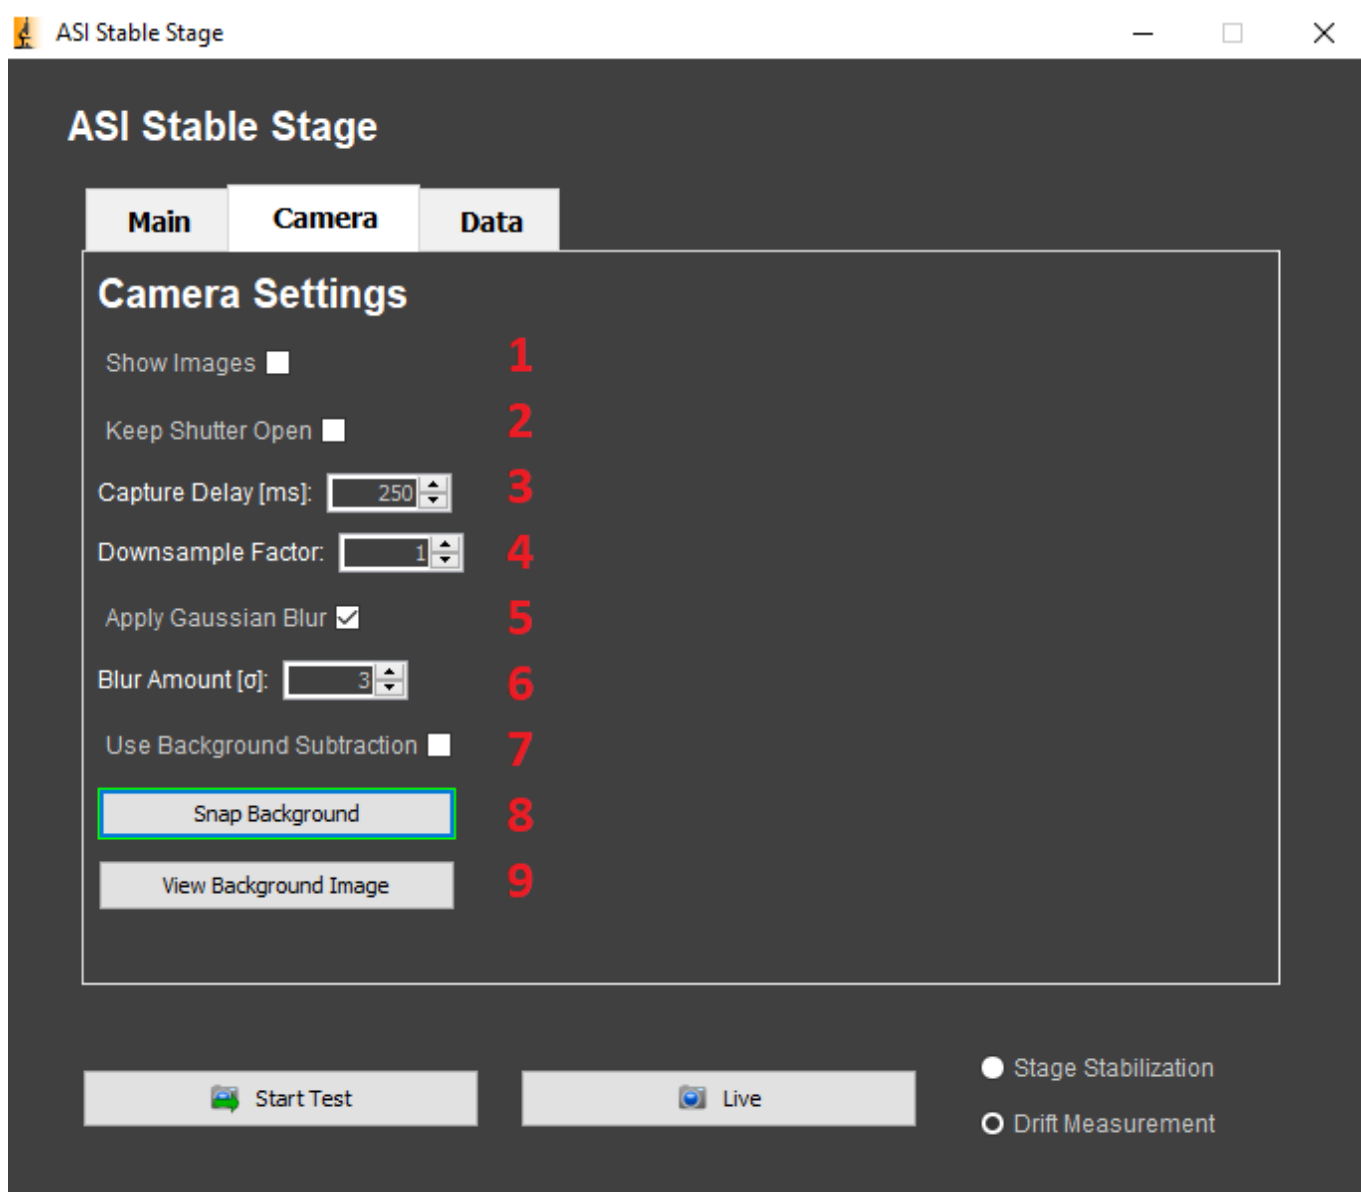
ASI Stable Stage

ASI Stable Stage

Main | Camera | Data

Camera Settings

Show Images 1

Keep Shutter Open 2

Capture Delay [ms]: 250 3

Downsample Factor: 1 4

Apply Gaussian Blur 5

Blur Amount [σ]: 3 6

Use Background Subtraction 7

Snap Background 8

View Background Image 9

Start Test

Live

Stage Stabilization

Drift Measurement